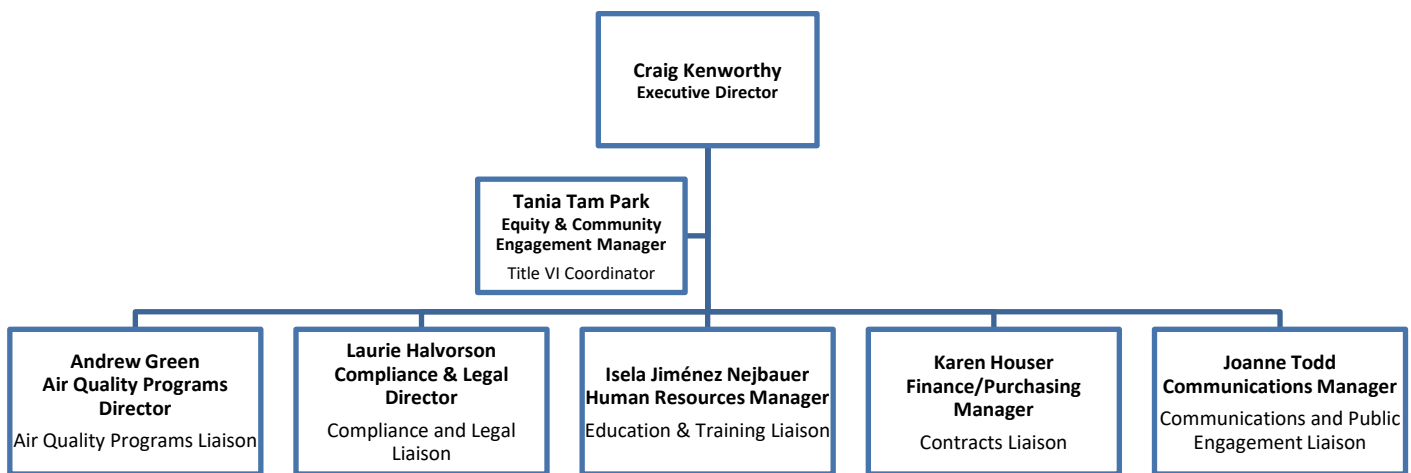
Craig Kenworthy
Executive Director

Tania Tam Park
Equity & Community Engagement Manager
Title VI Coordinator

Andrew Green
Air Quality Programs Director
Air Quality Programs Liaison

Laurie Halvorson
Compliance & Legal Director
Compliance and Legal Liaison

Isela Jiménez Nejbauer
Human Resources Manager
Education & Training Liaison

Karen Houser
Finance/Purchasing Manager
Contracts Liaison

Joanne Todd
Communications Manager
Communications and Public Engagement Liaison